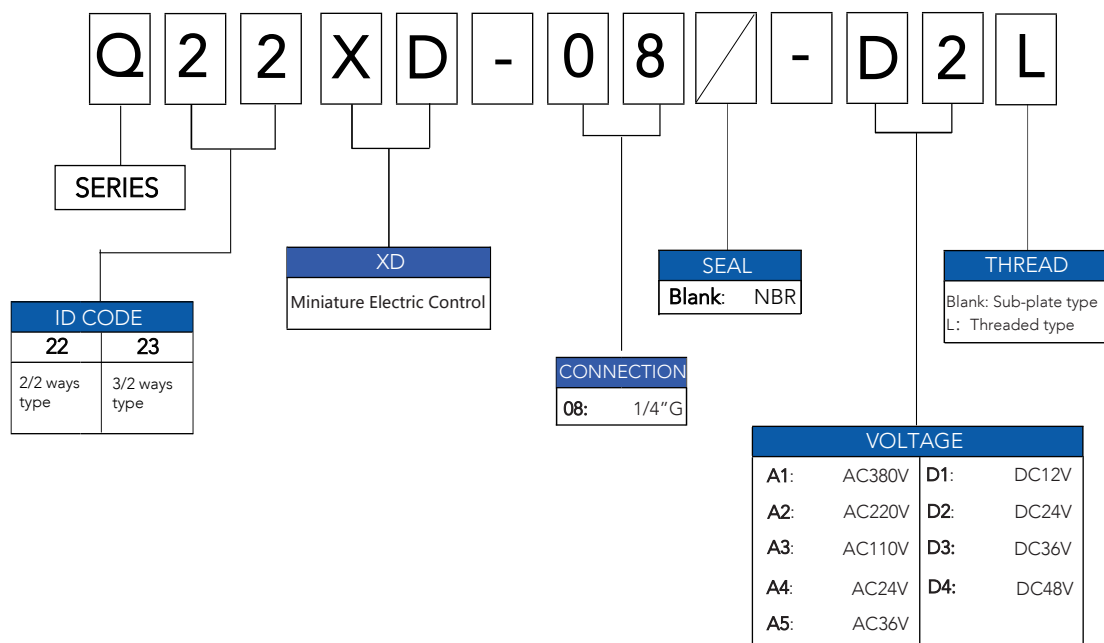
Q 2 2 X D - 0 8 / - D 2 L

SERIES

ID CODE

| 22 | 23 |
|---|---|
| 2/2 ways type | 3/2 ways type |

XD
Miniature Electric Control

CONNECTION
08: 1/4"G

SEAL
Blank: NBR

THREAD
Blank: Sub-plate type
L: Threaded type

VOLTAGE

| A1: | AC380V | D1: | DC12V |
|---|---|---|---|
| A2: | AC220V | D2: | DC24V |
| A3: | AC110V | D3: | DC36V |
| A4: | AC24V | D4: | DC48V |
| A5: | AC36V | | |